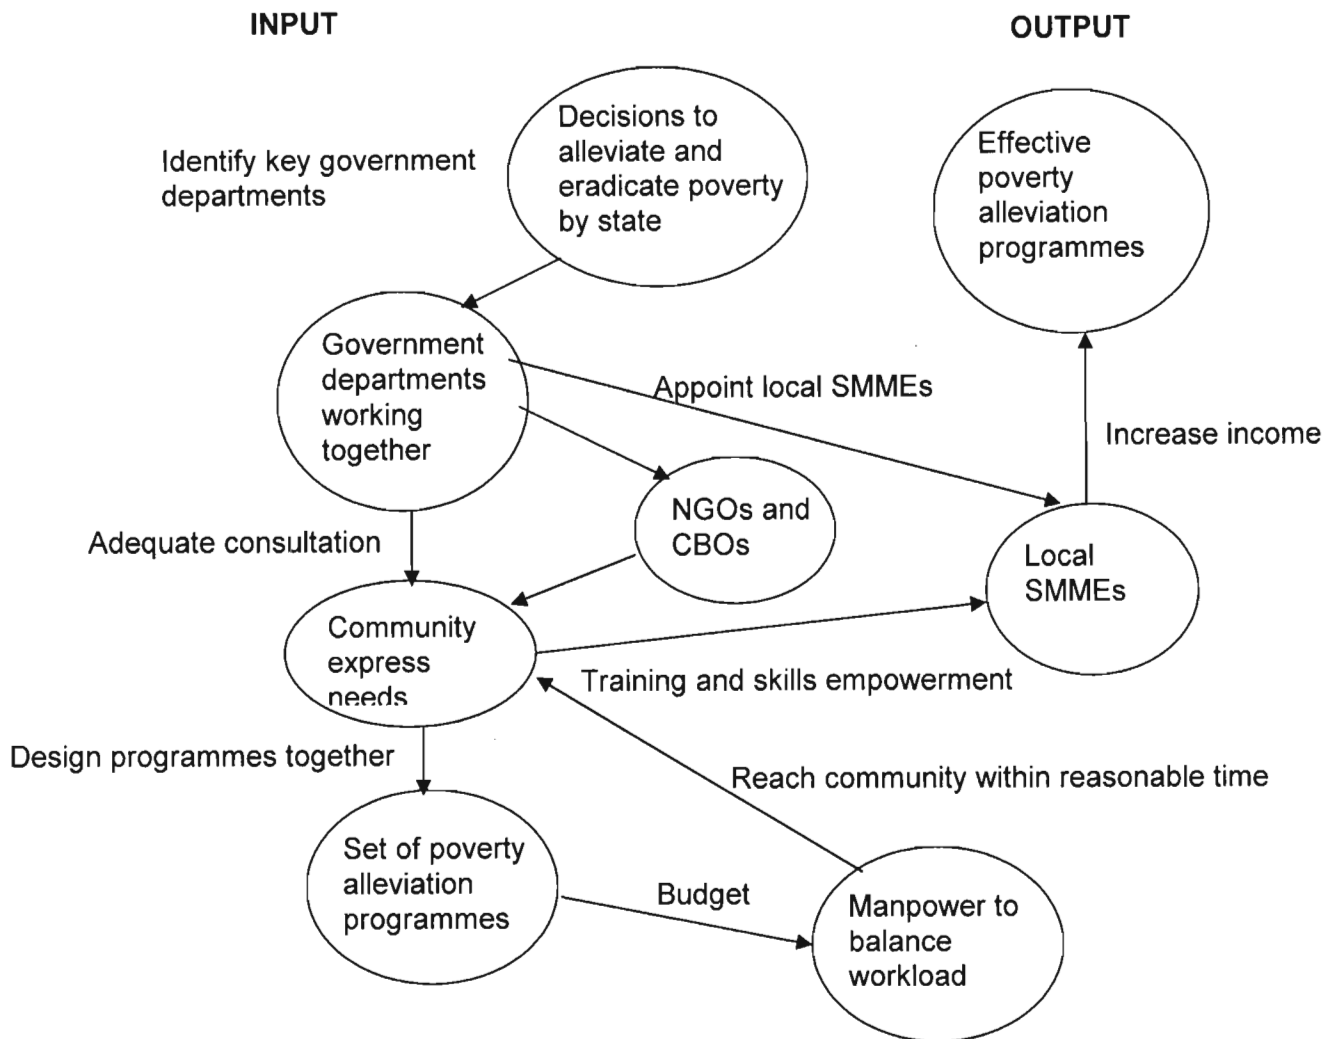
INPUT

OUTPUT

Identify key government departments

Decisions to alleviate and eradicate poverty by state

Effective poverty alleviation programmes

Government departments working together

Appoint local SMMEs

Increase income

NGOs and CBOs

Adequate consultation

Local SMMEs

Community express needs

Training and skills empowerment

Design programmes together

Reach community within reasonable time

Set of poverty alleviation programmes

Budget

Manpower to balance workload